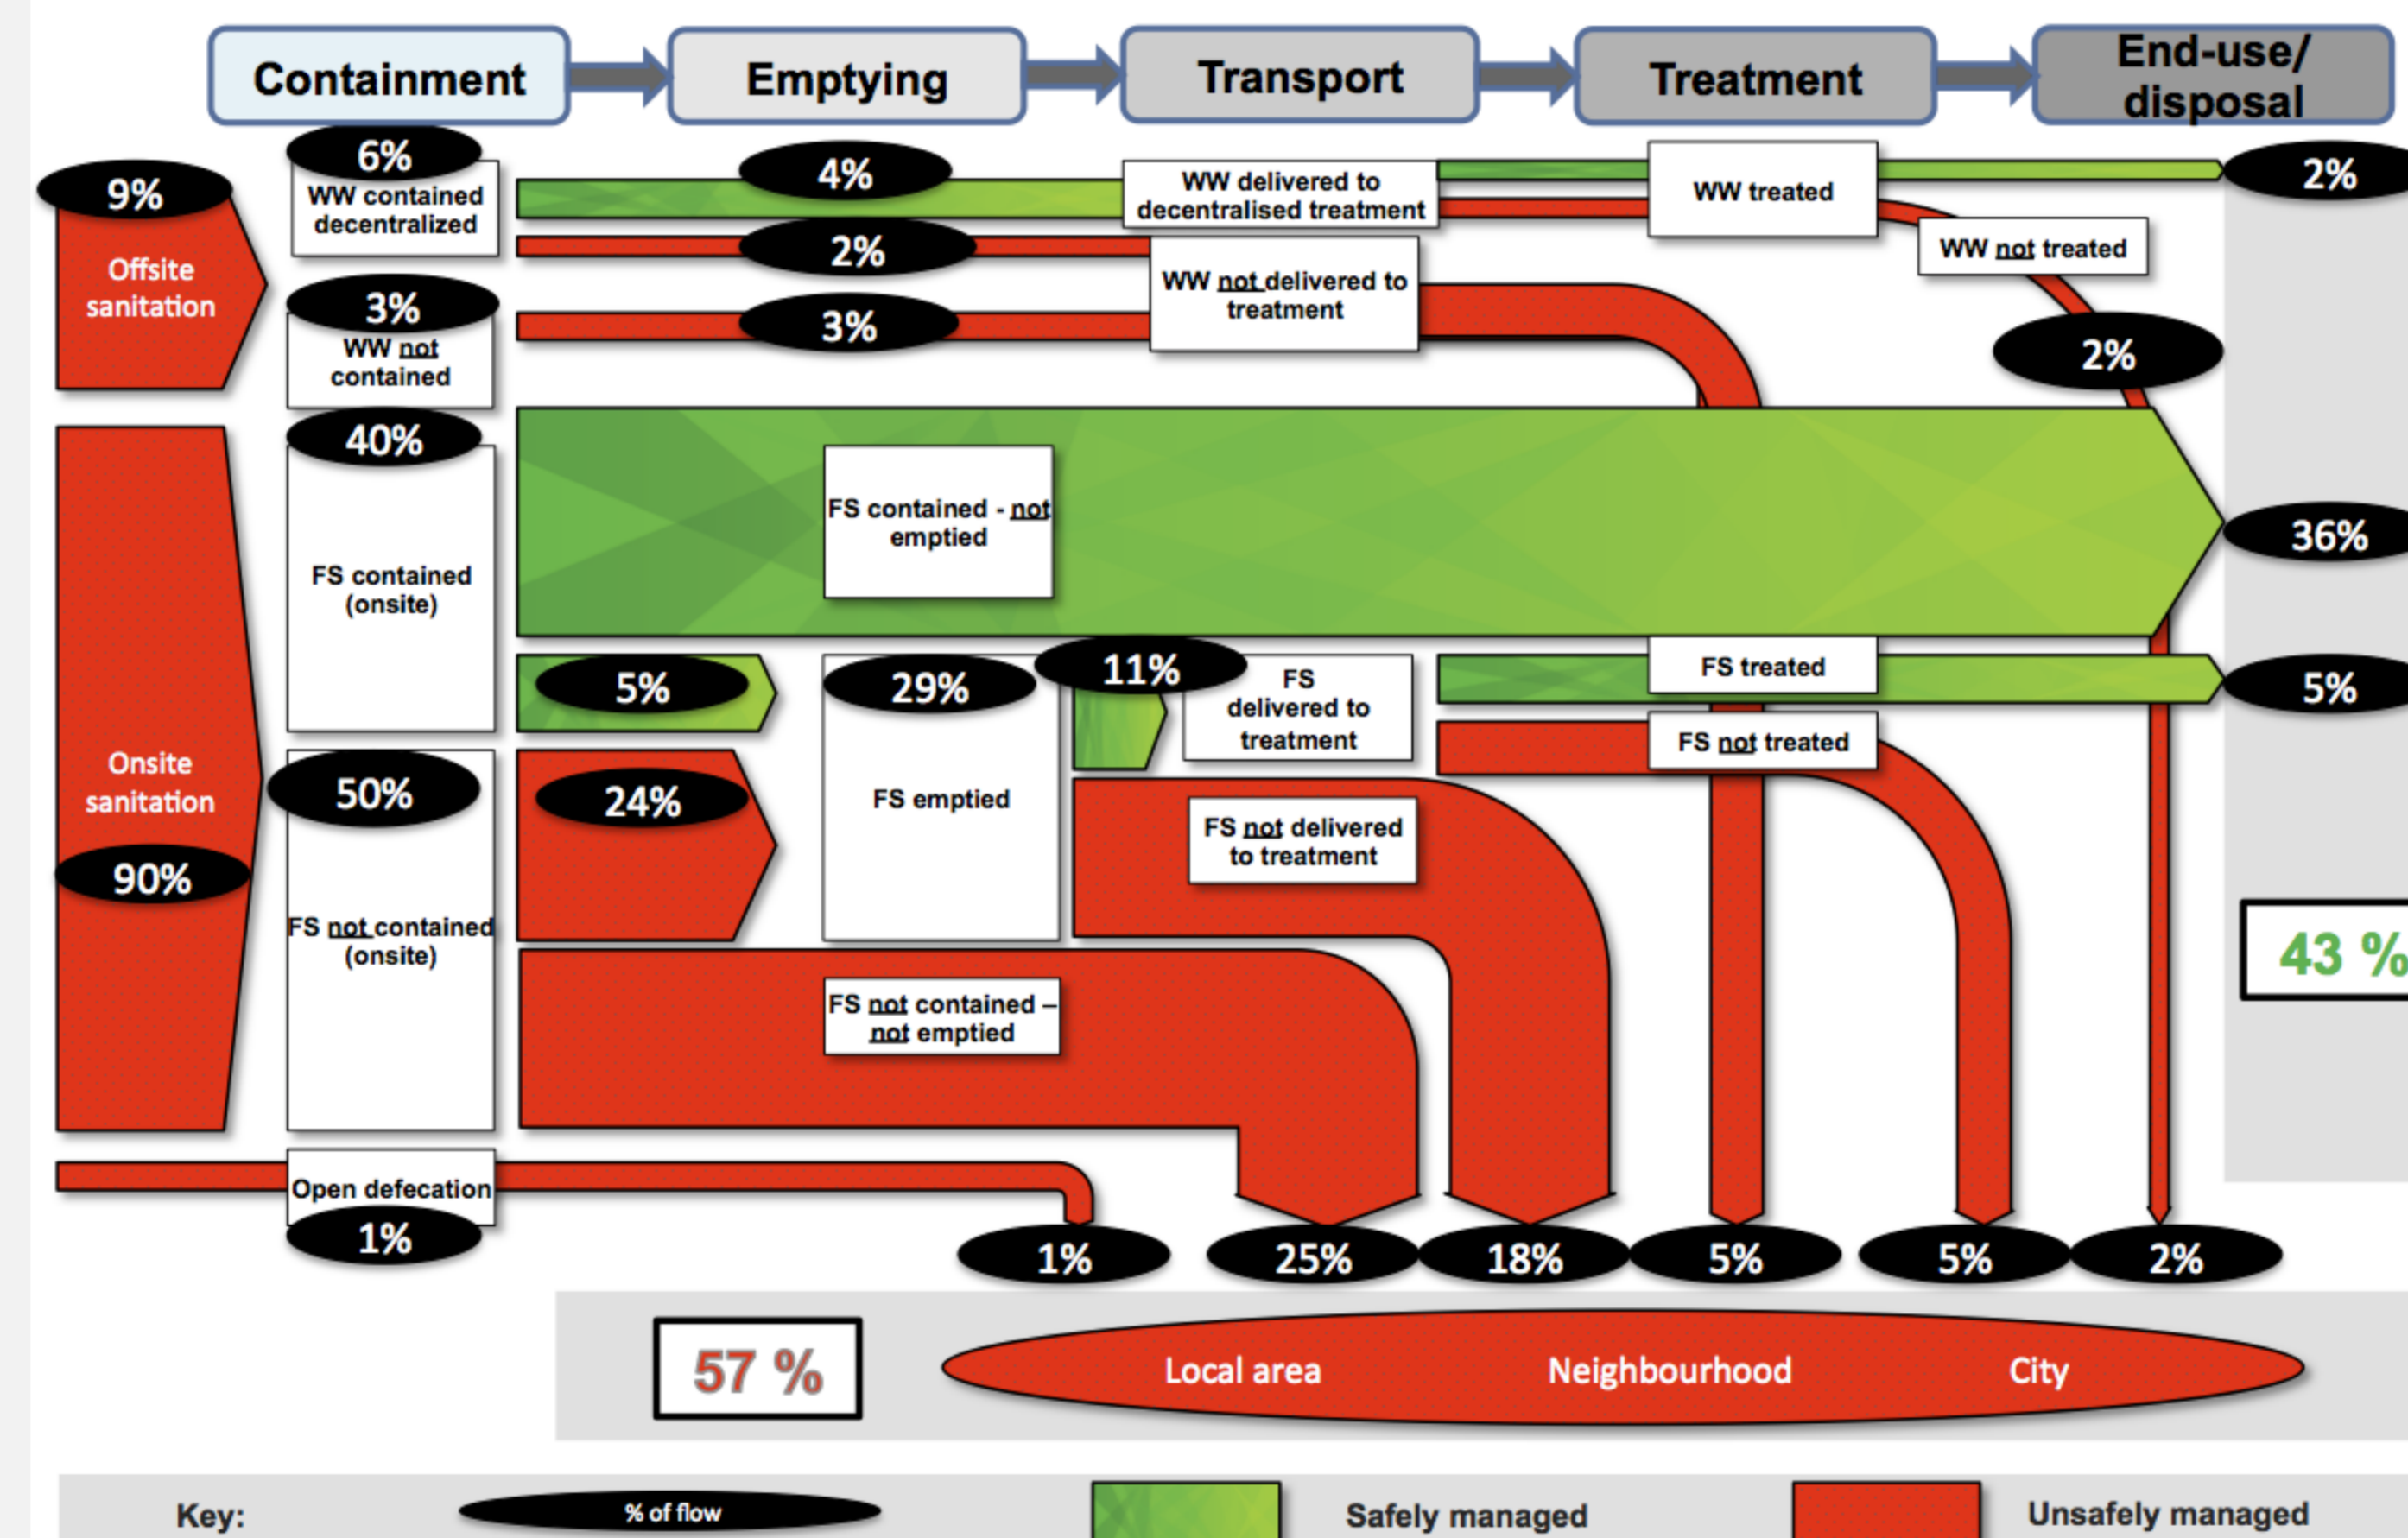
Containment

Emptying

Transport

Treatment

End-use/ disposal

9%

Offsite sanitation

6%

WW contained decentralized

4%

WW delivered to decentralised treatment

WW treated

2%

2%

WW not treated

3%

WW not contained

3%

WW not delivered to treatment

2%

40%

FS contained - not emptied

FS contained (onsite)

36%

Onsite sanitation

5%

29%

11%

FS delivered to treatment

FS treated

5%

FS not treated

50%

24%

FS emptied

FS not delivered to treatment

90%

FS not contained (onsite)

43 %

FS not contained – not emptied

Open defecation

1%

1%

25%

18%

5%

5%

2%

57 %

Local area

Neighbourhood

City

Key:

% of flow

Safely managed

Unsafely managed